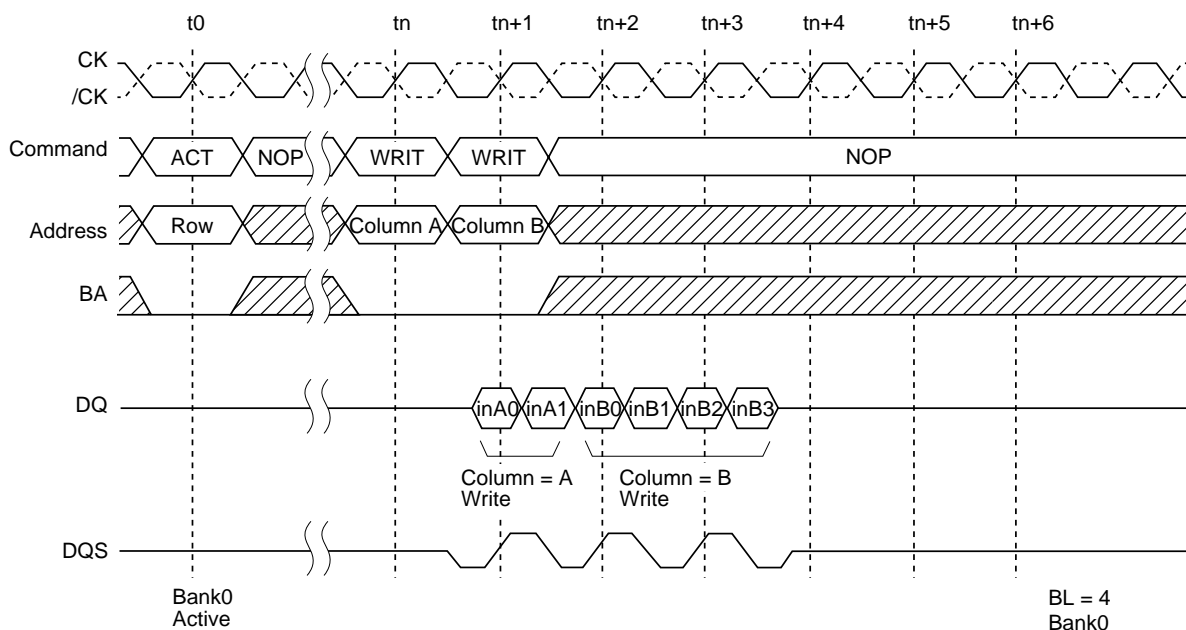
t0 tn tn+1 tn+2 tn+3 tn+4 tn+5 tn+6

CK
/CK

Command ACT NOP WRIT WRIT NOP

Address Row Column A Column B

BA

DQ inA0 inA1 inB0 inB1 inB2 inB3

Column = A
Write

Column = B
Write

DQS

Bank0
Active

BL = 4
Bank0